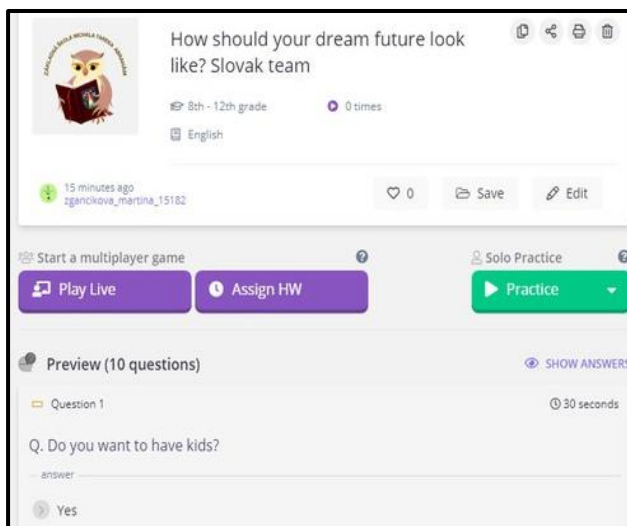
How should your dream future look like? Slovak team

8th - 12th grade

0 times

English

15 minutes ago
zgancikova_martina_15182

0

Save

Edit

Start a multiplayer game

Play Live

Assign HW

Solo Practice

Practice

Preview (10 questions)

SHOW ANSWERS

Question 1

30 seconds

Q. Do you want to have kids?

answer

Yes